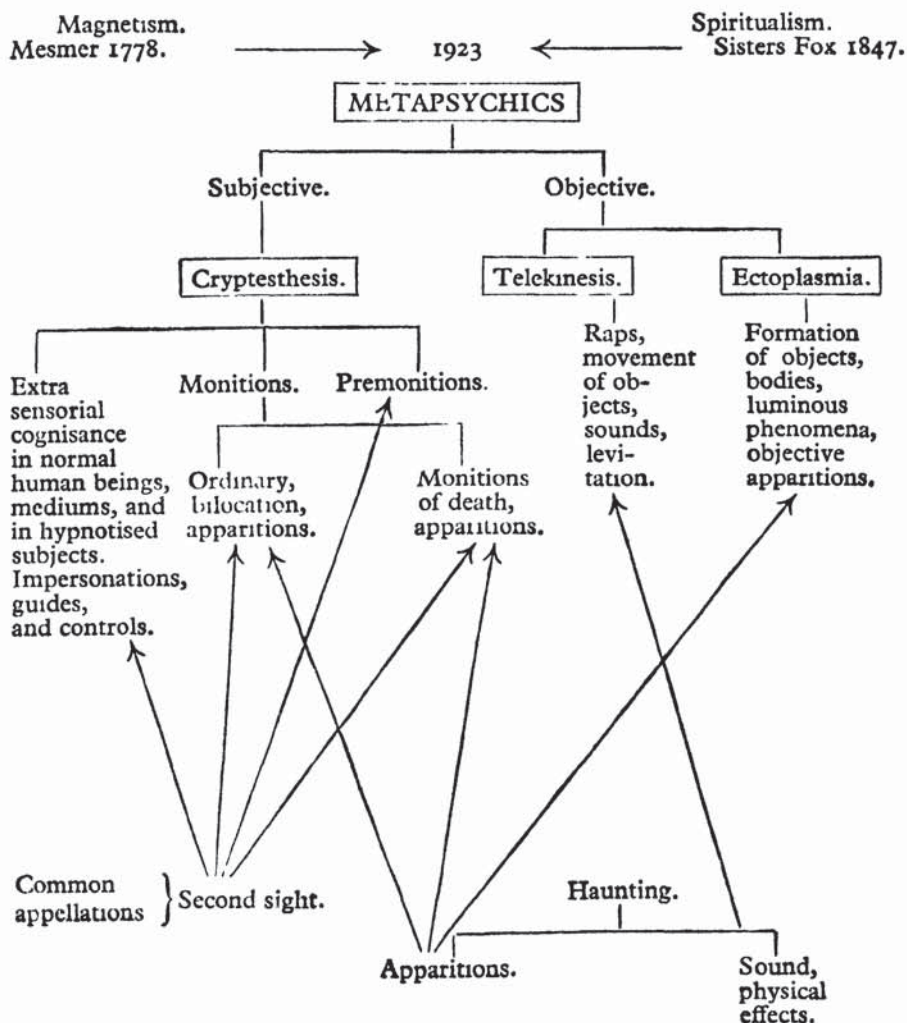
Magnetism.
Mesmer 1778.

1923

Spiritualism.
Sisters Fox 1847.

METAPSYCHICS

Subjective.

Objective.

Cryptesthesis.

Telekinesis.

Ectoplasmia.

Extra sensorial cognisance in normal human beings, mediums, and in hypnotised subjects. Impersonations, guides, and controls.

Monitions.

Premonitions.

Raps, movement of objects, sounds, levitation.

Formation of objects, bodies, luminous phenomena, objective apparitions.

Ordinary, bilocation, apparitions.

Monitions of death, apparitions.

Common appellations } Second sight.

Haunting.

Apparitions.

Sound, physical effects.